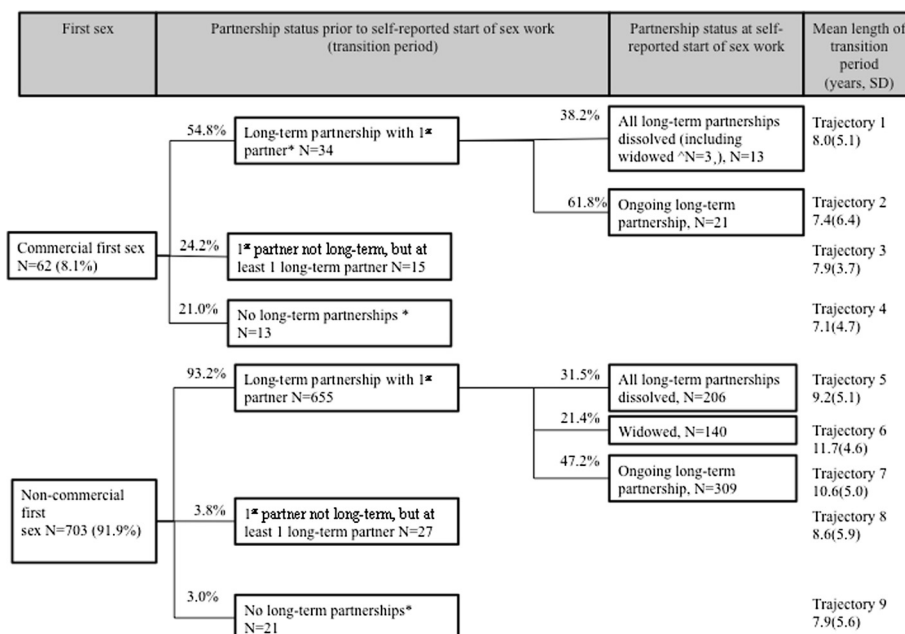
| First sex | Partnership status prior to self-reported start of sex work (transition period) | Partnership status at self-reported start of sex work | Mean length of transition period (years, SD) |
|---|---|---|---|

54.8%

Long-term partnership with $1^{st}$ partner* N=34

38.2%

All long-term partnerships dissolved (including widowed ^N=3¸), N=13

Trajectory 1
8.0(5.1)

61.8%

Ongoing long-term partnership, N=21

Trajectory 2
7.4(6.4)

Commercial first sex N=62 (8.1%)

24.2%

$1^{st}$ partner not long-term, but at least 1 long-term partner N=15

Trajectory 3
7.9(3.7)

21.0%

No long-term partnerships * N=13

Trajectory 4
7.1(4.7)

93.2%

Long-term partnership with $1^{st}$ partner N=655

31.5%

All long-term partnerships dissolved, N=206

Trajectory 5
9.2(5.1)

21.4%

Widowed, N=140

Trajectory 6
11.7(4.6)

47.2%

Ongoing long-term partnership, N=309

Trajectory 7
10.6(5.0)

Non-commercial first sex N=703 (91.9%)

3.8%

$1^{st}$ partner not long-term, but at least 1 long-term partner N=27

Trajectory 8
8.6(5.9)

3.0%

No long-term partnerships* N=21

Trajectory 9
7.9(5.6)